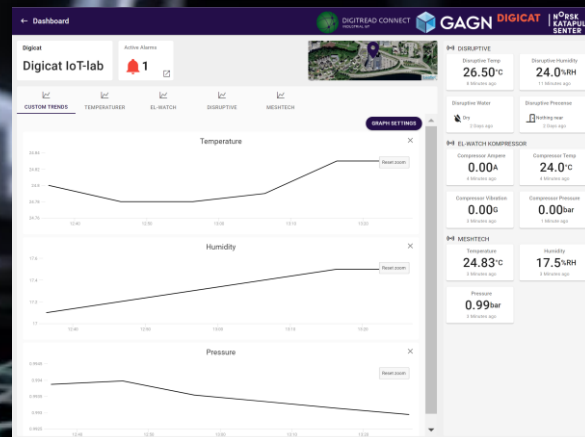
← Dashboard

DIGITREAD CONNECT INDUSTRIAL IoT

GAGN DIGICAT NORSK KATAPULT SENTER

Digicat
Digicat IoT-lab

Active Alarms
1

CUSTOM TRENDS TEMPERATURER EL-WATCH DISRUPTIVE MESHTECH

GRAPH SETTINGS

Temperature
Reset zoom
24.83
24.82
24.8
24.79
24.78
12:40 12:50 13:00 13:10 13:20

Humidity
Reset zoom
17.6
17.4
17.2
17
12:40 12:50 13:00 13:10 13:20

Pressure
Reset zoom
0.9946
0.994
0.9935
0.993
0.9925
12:40 12:50 13:00 13:10 13:20

DISRUPTIVE
Disruptive Temp
26.50°C
8 Minutes ago

Disruptive Humidity
24.0%RH
11 Minutes ago

Disruptive Water
Dry
2 Days ago

Disruptive Presence
Nothing near
2 Days ago

EL-WATCH KOMPRESSOR
Compressor Ampere
0.00A
4 Minutes ago

Compressor Temp
24.0°C
4 Minutes ago

Compressor Vibration
0.00G
3 Minutes ago

Compressor Pressure
0.00bar
1 Minute ago

MESHTECH
Temperature
24.83°C
3 Minutes ago

Humidity
17.5%RH
3 Minutes ago

Pressure
0.99bar
3 Minutes ago